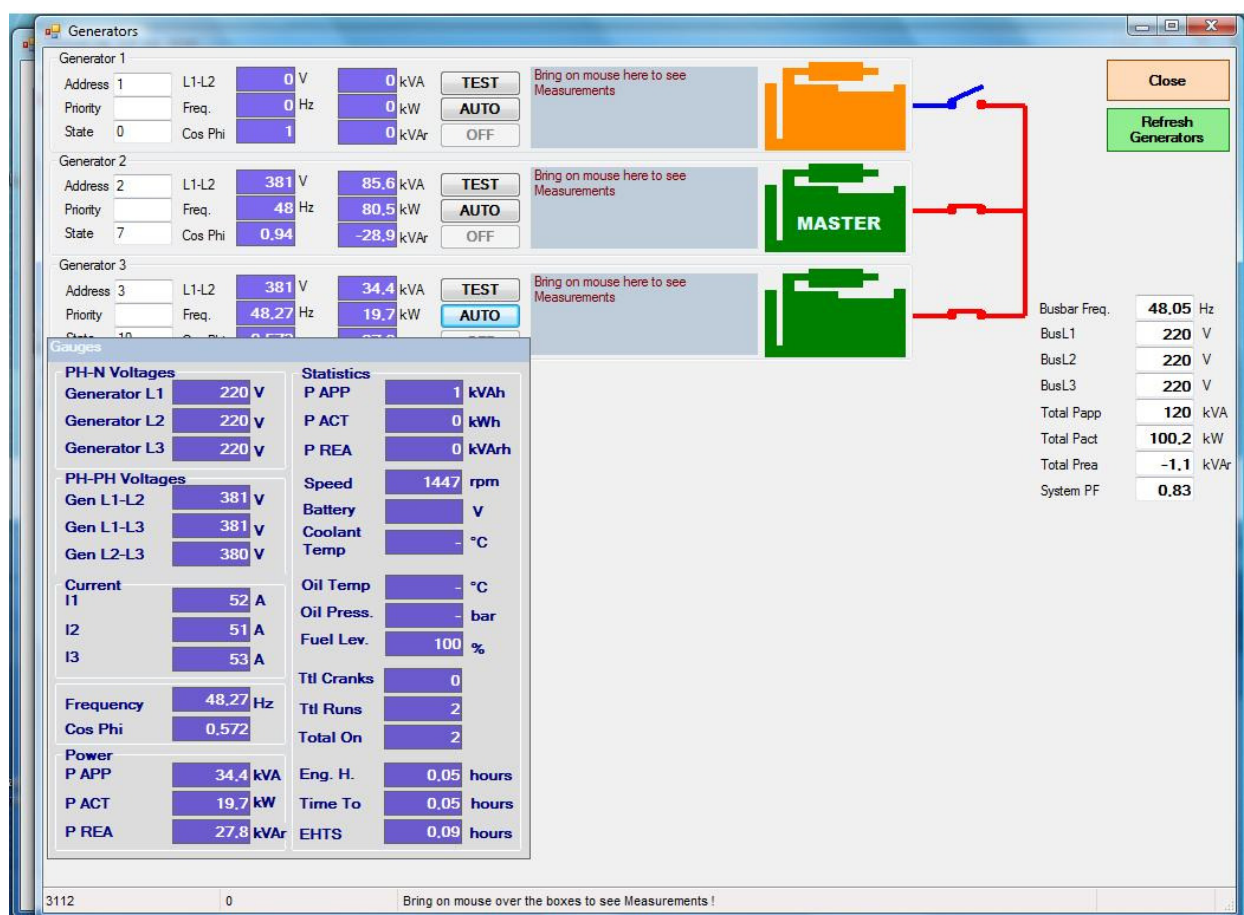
Generators

Generator 1
Address 1
Priority
State 0
L1-L2 0 V
Freq. 0 Hz
Cos Phi 1
0 kVA
0 kW
0 kVAr
TEST
AUTO
OFF
Bring on mouse here to see Measurements

Generator 2
Address 2
Priority
State 7
L1-L2 381 V
Freq. 48 Hz
Cos Phi 0,94
85,6 kVA
80,5 kW
-28,9 kVAr
TEST
AUTO
OFF
Bring on mouse here to see Measurements
MASTER

Generator 3
Address 3
Priority
State 10
L1-L2 381 V
Freq. 48,27 Hz
Cos Phi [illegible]
34,4 kVA
19,7 kW
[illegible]
TEST
AUTO
Bring on mouse here to see Measurements

Close
Refresh Generators

Busbar Freq. 48,05 Hz
BusL1 220 V
BusL2 220 V
BusL3 220 V
Total Papp 120 kVA
Total Pact 100,2 kW
Total Prea -1,1 kVAr
System PF 0,83

Gauges
PH-N Voltages
Generator L1 220 V
Generator L2 220 V
Generator L3 220 V
PH-PH Voltages
Gen L1-L2 381 V
Gen L1-L3 381 V
Gen L2-L3 380 V
Current
I1 52 A
I2 51 A
I3 53 A
Frequency 48,27 Hz
Cos Phi 0,572
Power
P APP 34,4 kVA
P ACT 19,7 kW
P REA 27,8 kVAr

Statistics
P APP 1 kVAh
P ACT 0 kWh
P REA 0 kVArh
Speed 1447 rpm
Battery V
Coolant Temp - °C
Oil Temp - °C
Oil Press. - bar
Fuel Lev. 100 %
Ttl Cranks 0
Ttl Runs 2
Total On 2
Eng. H. 0,05 hours
Time To 0,05 hours
EHTS 0,09 hours

3112 | 0 | Bring on mouse over the boxes to see Measurements !